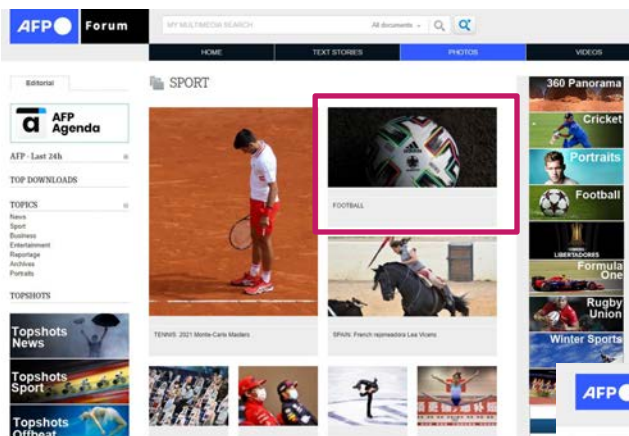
AFP Forum

MY MULTIMEDIA SEARCH All documents

HOME TEXT STORIES PHOTOS VIDEOS

Editorial

AFP Agenda

AFP - Last 24h

TOP DOWNLOADS

TOPICS
News
Sport
Business
Entertainment
Reportage
Archives
Portraits

TOPSHOTS

Topshots News

Topshots Sport

Topshots Offbeat

SPORT

FOOTBALL

TENNIS: 2021 Monte-Carlo Masters

SPAIN: French rejoneadora Lea Vicens

360 Panorama

Cricket

Portraits

Football

LIBERTADORES

Formula One

Rugby Union

Winter Sports

AFP